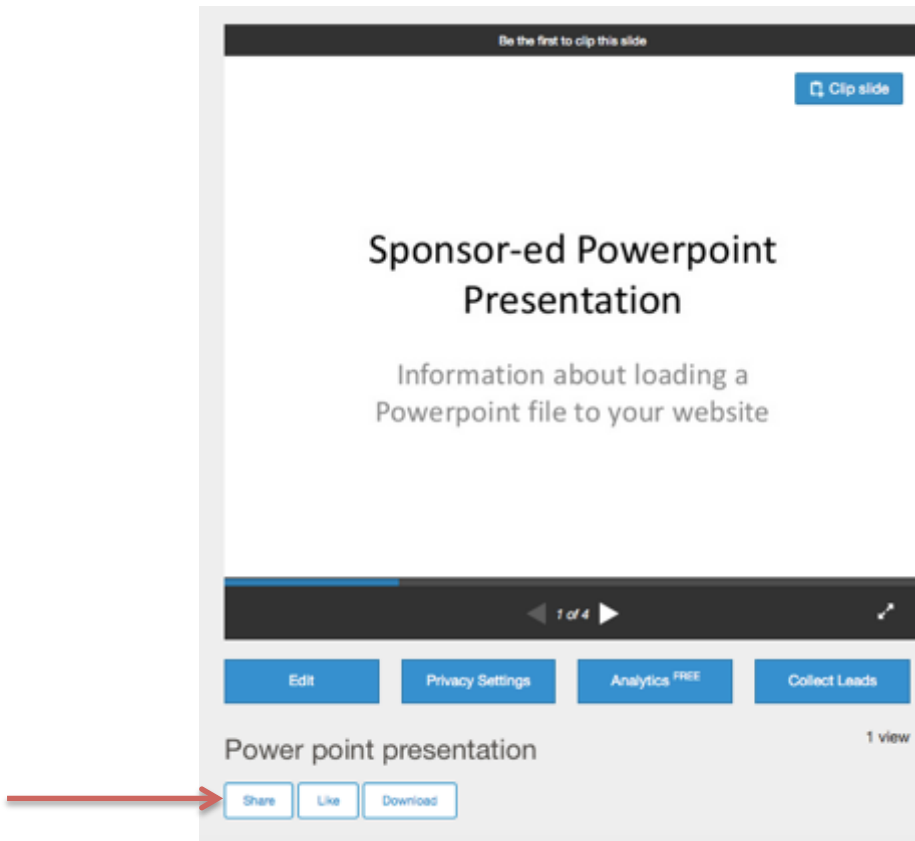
Be the first to clip this slide

Clip slide

Sponsor-ed Powerpoint Presentation

Information about loading a Powerpoint file to your website

1 of 4

Edit

Privacy Settings

Analytics FREE

Collect Leads

Power point presentation

1 view

Share

Like

Download